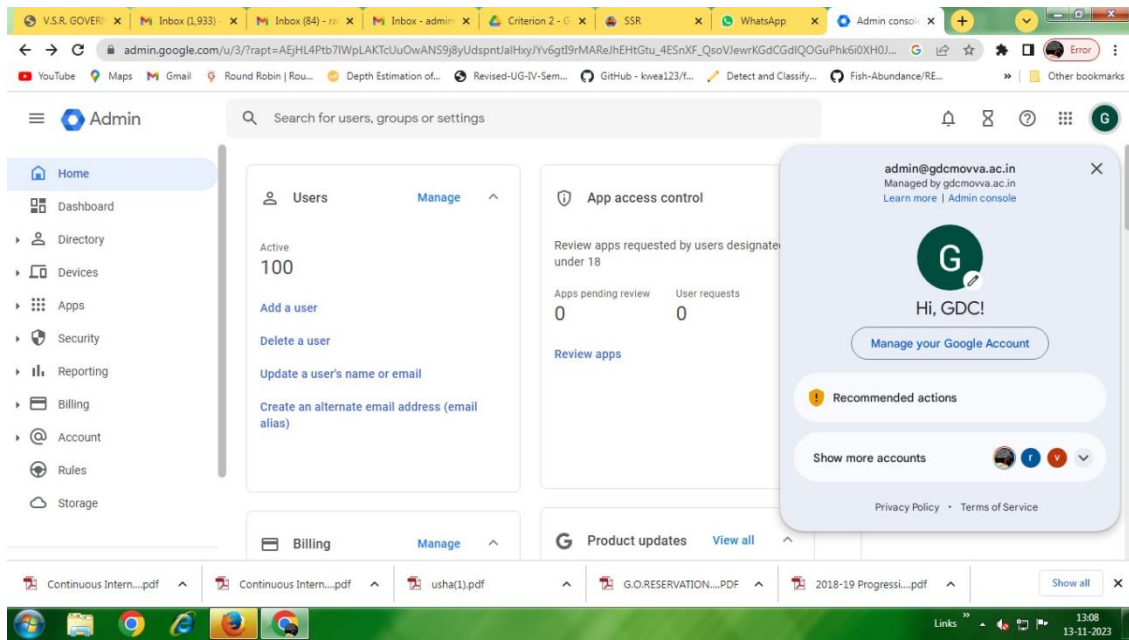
V.S.R. GOVERN | Inbox (1,933) | Inbox (84) - ra | Inbox - admin | Criterion 2 - G | SSR | WhatsApp | Admin console

admin.google.com/u/3/?rapt=AEjHL4Ptb7IWpLAKTcUuOwANS9j8yUdspntJalHxyJYv6gtI9rMAReJhEHtGtu_4ESnXF_QsoVJewrKGdCGdIQOGuPhk6i0XH0J...

Error

YouTube | Maps | Gmail | Round Robin | Rou... | Depth Estimation of... | Revised-UG-IV-Sem... | GitHub - kwea123/f... | Detect and Classify... | Fish-Abundance/RE... | Other bookmarks

Admin

Search for users, groups or settings

G

Home
Dashboard
Directory
Devices
Apps
Security
Reporting
Billing
Account
Rules
Storage

Users
Manage

Active
100

Add a user
Delete a user
Update a user's name or email
Create an alternate email address (email alias)

App access control

Review apps requested by users designated under 18

Apps pending review
0
User requests
0

Review apps

Billing
Manage

Product updates
View all

admin@gdcmovva.ac.in
Managed by gdcmovva.ac.in
Learn more | Admin console

G

Hi, GDC!

Manage your Google Account

Recommended actions

Show more accounts

Privacy Policy • Terms of Service

Continuous Intern....pdf | Continuous Intern....pdf | usha(1).pdf | G.O.RESERVATION....PDF | 2018-19 Progressi....pdf | Show all

Links
13:08
13-11-2023